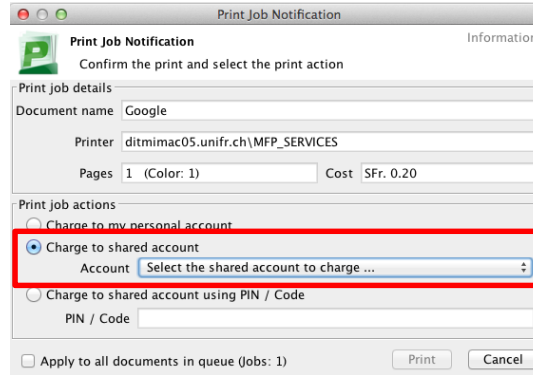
Print Job Notification

Print Job Notification
Confirm the print and select the print action

Information

Print job details
Document name Google
Printer ditmimac05.unifr.ch\MFP_SERVICES
Pages 1 (Color: 1)
Cost SFr. 0.20

Print job actions
Charge to my personal account
Charge to shared account
Account Select the shared account to charge ...
Charge to shared account using PIN / Code
PIN / Code

Apply to all documents in queue (Jobs: 1)
Print
Cancel